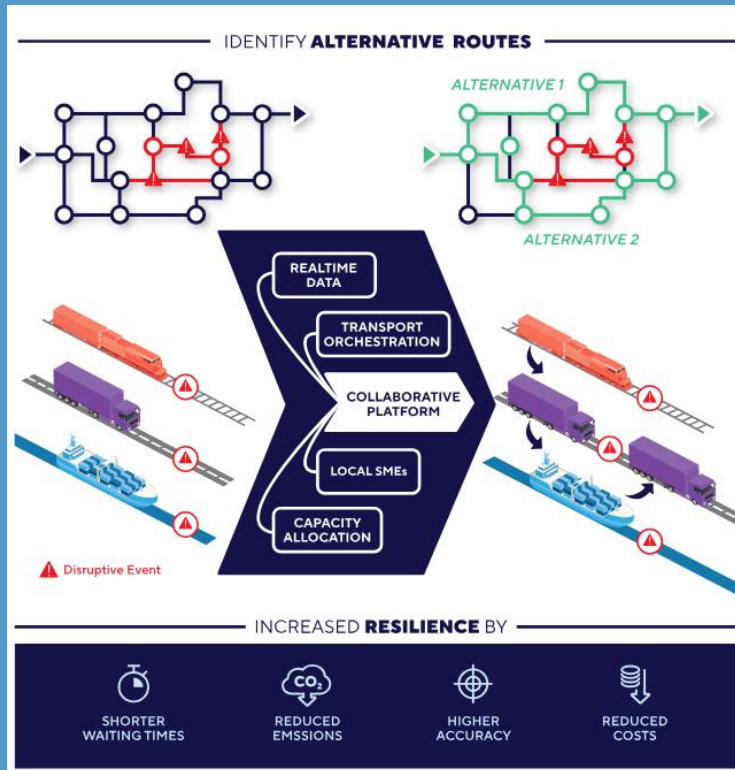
IDENTIFY **ALTERNATIVE ROUTES**

ALTERNATIVE 1

ALTERNATIVE 2

REALTIME DATA

TRANSPORT ORCHESTRATION

COLLABORATIVE PLATFORM

LOCAL SMEs

CAPACITY ALLOCATION

Disruptive Event

INCREASED **RESILIENCE** BY

SHORTER WAITING TIMES

$CO_2$

REDUCED EMSSIONS

HIGHER ACCURACY

REDUCED COSTS